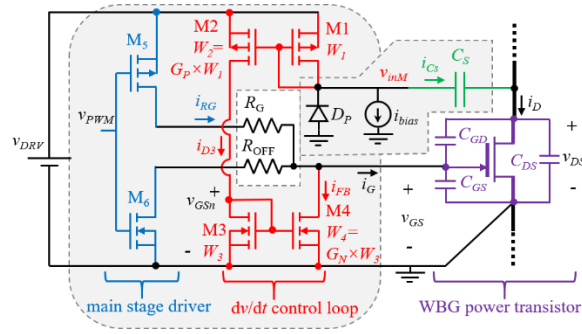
M2
$W_2$=
$G_P \times W_1$
M1
$W_1$
M5
$v_{PWM}$
$i_{RG}$
$R_G$
$i_{D3}$
$R_{OFF}$
$v_{inM}$
$i_{Cs}$
$C_S$
$D_P$
$i_{bias}$
$i_D$
+
$v_{DRV}$
$C_{GD}$
$C_{DS}$
$v_{DS}$
$C_{GS}$
-
M6
+
$v_{GSn}$
$i_{FB}$
$i_G$
+
$v_{GS}$
-
M3
M4
$W_4$=
$G_N \times W_3$
-
$W_3$
main stage driver
dv/dt control loop
WBG power transistor